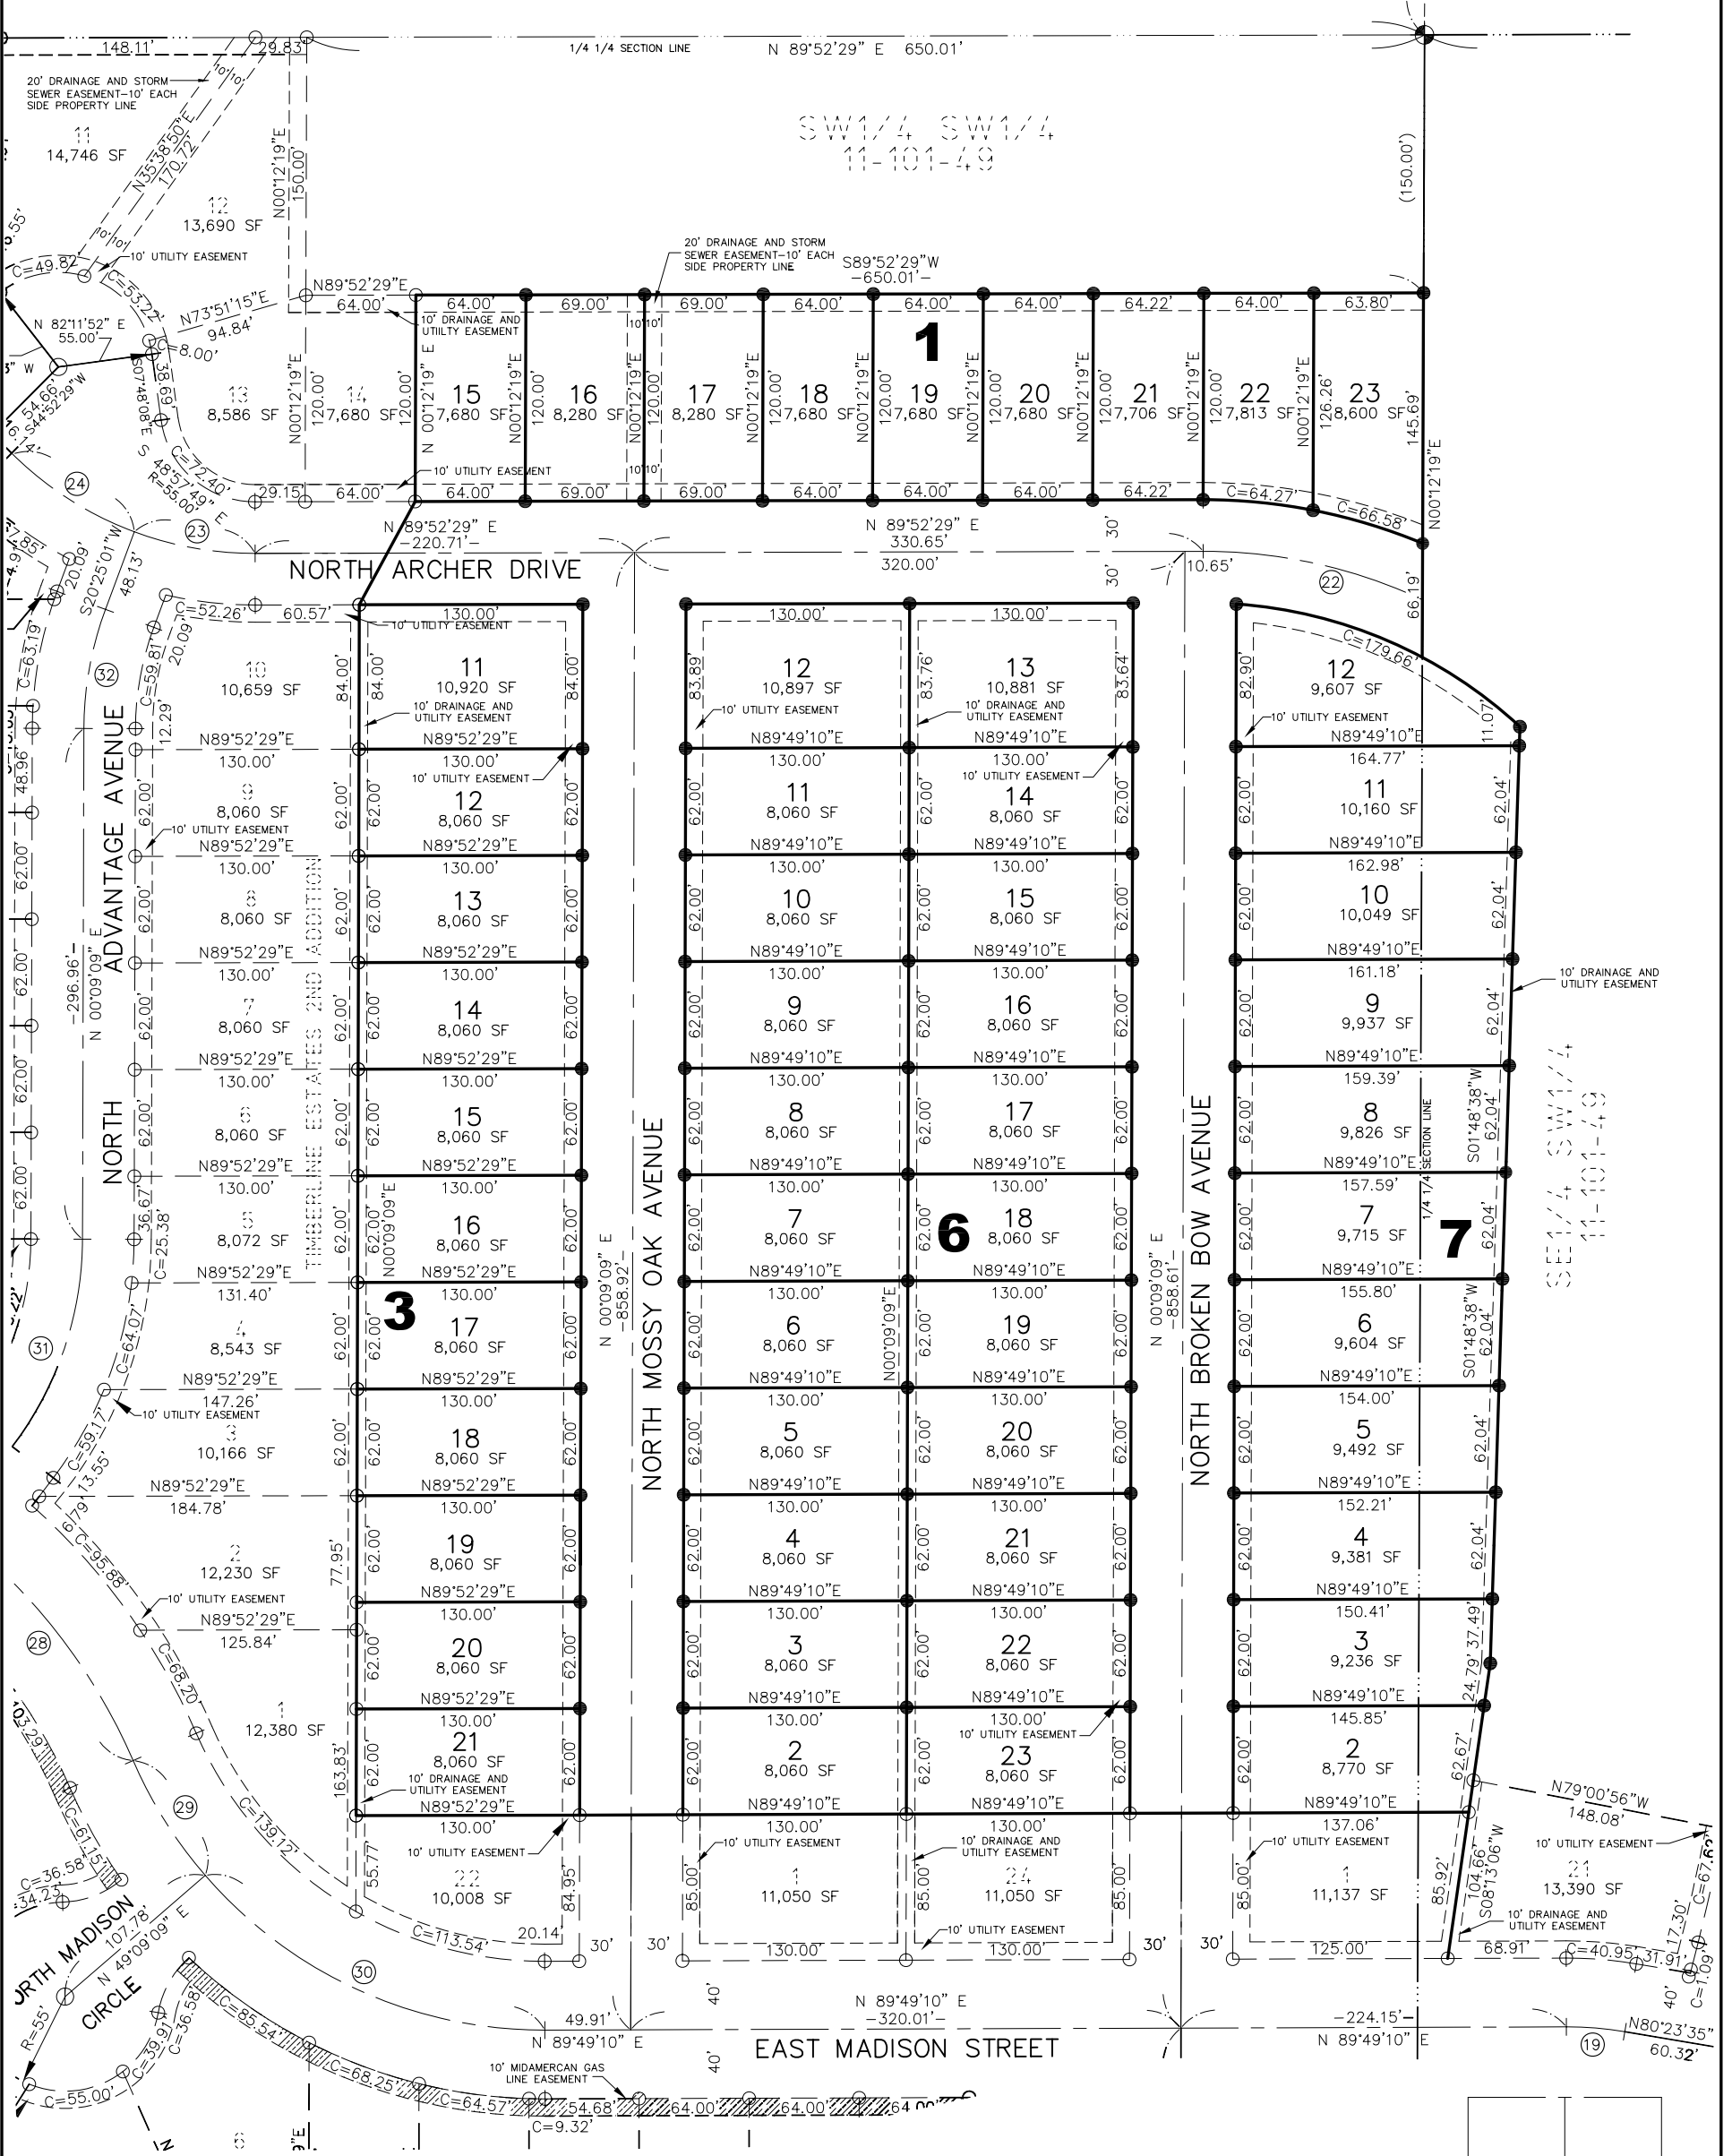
148.11'
29.83'
1/4 1/4 SECTION LINE
N 89°52'29" E 650.01'
20' DRAINAGE AND STORM SEWER EASEMENT-10' EACH SIDE PROPERTY LINE
11
14,746 SF
N35°38'50"E
170.72'
SW1/4 SW1/4
11-101-49
N00°12'19"E
150.00'
(150.00')
12
13,690 SF
C=49.82'
10' UTILITY EASEMENT
C=53.22'
20' DRAINAGE AND STORM SEWER EASEMENT-10' EACH SIDE PROPERTY LINE
S89°52'29"W
-650.01'-
N89°52'29"E
64.00'
N73°51'15"E
94.84'
N 82°11'52" E
55.00'
8.00'
64.00'
10' DRAINAGE AND UTILITY EASEMENT
69.00'
69.00'
64.00'
64.00'
64.00'
64.22'
64.00'
63.80'
1
13
8,586 SF
14
7,680 SF
15
7,680 SF
16
8,280 SF
17
8,280 SF
18
7,680 SF
19
7,680 SF
20
7,680 SF
21
7,706 SF
22
7,813 SF
23
8,600 SF
N00°12'19"E
120.00'
N 00°12'19" E
120.00'
126.26'
145.69'
N00°12'19"E
C=72.40'
R=55.00'
10' UTILITY EASEMENT
24
29.15'
64.00'
64.00'
69.00'
69.00'
64.00'
64.00'
64.00'
64.22'
C=64.27'
C=66.58'
23
N 89°52'29" E
-220.71'-
N 89°52'29" E
330.65'
320.00'
30'
30'
10.65'
NORTH ARCHER DRIVE
22
20.09'
S20°25'01"W
48.13'
C=52.26'
60.57'
130.00'
10' UTILITY EASEMENT
130.00'
130.00'
C=179.66'
66.19'
C=63.19'
32
C=59.81'
20.09'
10
10,659 SF
84.00'
84.00'
11
10,920 SF
84.00'
83.89'
12
10,897 SF
83.76'
13
10,881 SF
83.64'
82.90'
12
9,607 SF
11.07'
12.29'
10' DRAINAGE AND UTILITY EASEMENT
10' UTILITY EASEMENT
10' DRAINAGE AND UTILITY EASEMENT
10' UTILITY EASEMENT
N89°52'29"E
N89°52'29"E
N89°49'10"E
N89°49'10"E
N89°49'10"E
130.00'
130.00'
130.00'
130.00'
164.77'
10' UTILITY EASEMENT
10' UTILITY EASEMENT
48.96'
9
8,060 SF
12
8,060 SF
11
8,060 SF
14
8,060 SF
11
10,160 SF
62.00'
62.04'
10' UTILITY EASEMENT
N89°52'29"E
N89°52'29"E
N89°49'10"E
N89°49'10"E
N89°49'10"E
130.00'
130.00'
130.00'
130.00'
162.98'
NORTH ADVANTAGE AVENUE
8
8,060 SF
13
8,060 SF
10
8,060 SF
15
8,060 SF
10
10,049 SF
N89°52'29"E
N89°52'29"E
N89°49'10"E
N89°49'10"E
N89°49'10"E
130.00'
130.00'
130.00'
130.00'
161.18'
10' DRAINAGE AND UTILITY EASEMENT
-296.96'-
N 00°09'09" E
7
8,060 SF
14
8,060 SF
9
8,060 SF
16
8,060 SF
9
9,937 SF
N89°52'29"E
N89°52'29"E
N89°49'10"E
N89°49'10"E
N89°49'10"E
130.00'
130.00'
130.00'
130.00'
159.39'
6
8,060 SF
15
8,060 SF
8
8,060 SF
17
8,060 SF
8
9,826 SF
S01°48'38"W
1/4 1/4 SECTION LINE
SE1/4 SW1/4
11-101-49
N89°52'29"E
N89°52'29"E
N89°49'10"E
N89°49'10"E
N89°49'10"E
130.00'
130.00'
130.00'
130.00'
157.59'
36.67'
C=25.38'
TIMBERLINE ESTATES 2ND ADDITION
5
8,072 SF
N00°09'09"E
16
8,060 SF
NORTH MOSSY OAK AVENUE
7
8,060 SF
6
18
8,060 SF
NORTH BROKEN BOW AVENUE
7
9,715 SF
7
N89°52'29"E
N89°52'29"E
N89°49'10"E
N89°49'10"E
N89°49'10"E
131.40'
130.00'
130.00'
130.00'
155.80'
3
N 00°09'09" E
-858.92'-
N00°09'09"E
N 00°09'09" E
-858.61'-
C=64.07'
31
4
8,543 SF
17
8,060 SF
6
8,060 SF
19
8,060 SF
6
9,604 SF
S01°48'38"W
N89°52'29"E
N89°52'29"E
N89°49'10"E
N89°49'10"E
N89°49'10"E
147.26'
130.00'
130.00'
130.00'
154.00'
10' UTILITY EASEMENT
C=59.17'
13.55'
3
10,166 SF
18
8,060 SF
5
8,060 SF
20
8,060 SF
5
9,492 SF
N89°52'29"E
N89°52'29"E
N89°49'10"E
N89°49'10"E
N89°49'10"E
184.78'
130.00'
130.00'
130.00'
152.21'
C=95.88'
6.79'
2
12,230 SF
77.95'
19
8,060 SF
4
8,060 SF
21
8,060 SF
4
9,381 SF
10' UTILITY EASEMENT
N89°52'29"E
N89°52'29"E
N89°49'10"E
N89°49'10"E
N89°49'10"E
125.84'
130.00'
130.00'
130.00'
150.41'
28
C=68.20'
20
8,060 SF
3
8,060 SF
22
8,060 SF
3
9,236 SF
24.79'
37.49'
N89°52'29"E
N89°49'10"E
N89°49'10"E
N89°49'10"E
130.00'
130.00'
130.00'
145.85'
10' UTILITY EASEMENT
1
12,380 SF
163.83'
21
8,060 SF
2
8,060 SF
23
8,060 SF
2
8,770 SF
62.67'
10' DRAINAGE AND UTILITY EASEMENT
29
N89°52'29"E
N89°49'10"E
N89°49'10"E
N89°49'10"E
N79°00'56"W
148.08'
C=139.12'
130.00'
130.00'
137.06'
10' UTILITY EASEMENT
10' UTILITY EASEMENT
10' DRAINAGE AND UTILITY EASEMENT
10' UTILITY EASEMENT
10' UTILITY EASEMENT
C=36.58'
34.23'
C=61.15'
55.77'
22
10,008 SF
84.95'
85.00'
1
11,050 SF
85.00'
24
11,050 SF
85.00'
85.00'
1
11,137 SF
85.92'
104.66'
S08°13'06"W
21
13,390 SF
C=67.62'
10' DRAINAGE AND UTILITY EASEMENT
C=113.54'
20.14'
30'
30'
130.00'
10' UTILITY EASEMENT
130.00'
30'
30'
125.00'
68.91'
C=40.95'
31.91'
17.30'
C=1.09'
NORTH MADISON CIRCLE
107.78'
N 49°09'09" E
30
R=55'
C=36.58'
C=85.54'
49.91'
N 89°49'10" E
40'
N 89°49'10" E
-320.01'-
-224.15'-
N 89°49'10" E
40'
N80°23'35"
60.32'
19
EAST MADISON STREET
40'
C=39.97'
C=68.25'
C=55.00'
10' MIDAMERCAN GAS LINE EASEMENT
C=64.57'
54.68'
C=9.32'
64.00'
64.00'
64.00'
6